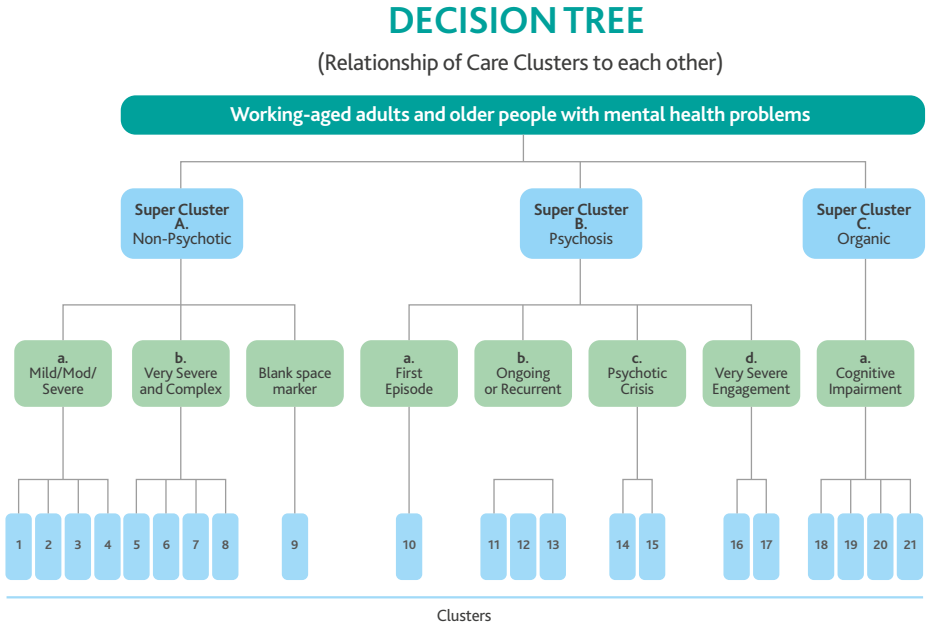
DECISION TREE

(Relationship of Care Clusters to each other)

Working-aged adults and older people with mental health problems

Super Cluster A. Non-Psychotic

Super Cluster B. Psychosis

Super Cluster C. Organic

a. Mild/Mod/ Severe

b. Very Severe and Complex

Blank space marker

a. First Episode

b. Ongoing or Recurrent

c. Psychotic Crisis

d. Very Severe Engagement

a. Cognitive Impairment

1 2 3 4 5 6 7 8 9 10 11 12 13 14 15 16 17 18 19 20 21

Clusters